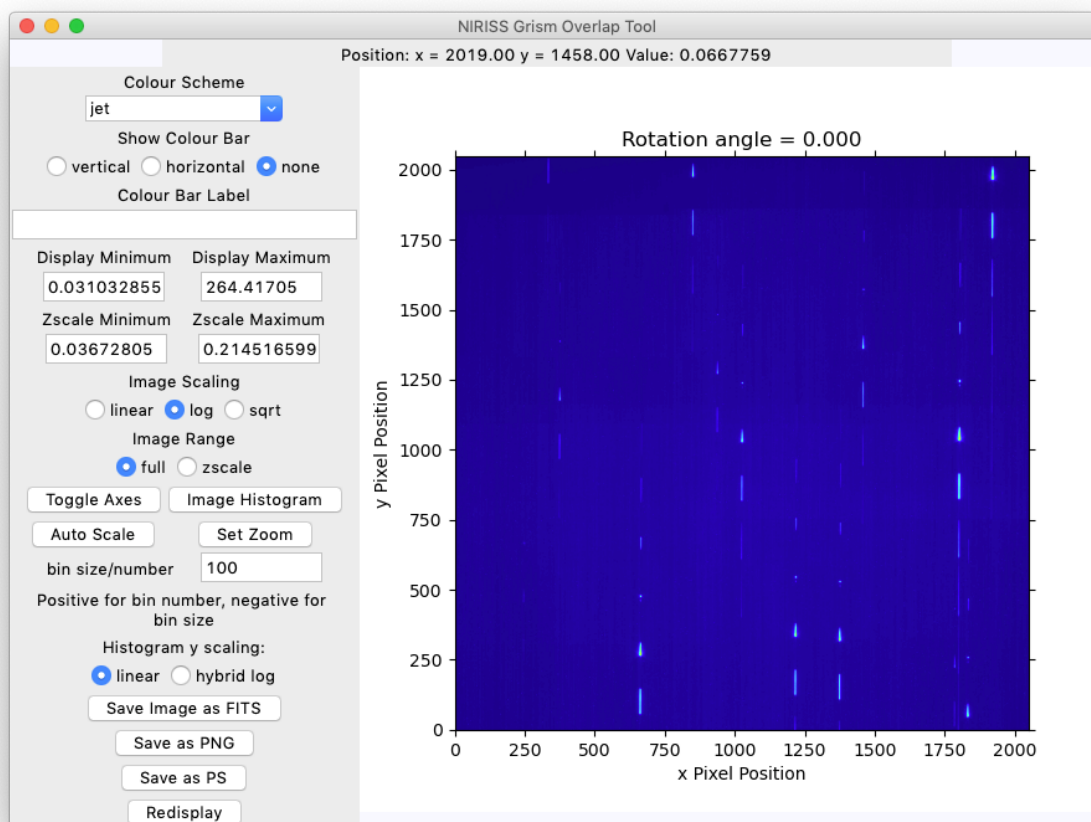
NIRISS Grism Overlap Tool

Position: x = 2019.00 y = 1458.00 Value: 0.0667759

Colour Scheme
jet
Show Colour Bar
vertical horizontal none
Colour Bar Label

Display Minimum Display Maximum
0.031032855 264.41705
Zscale Minimum Zscale Maximum
0.03672805 0.214516599
Image Scaling
linear log sqrt
Image Range
full zscale
Toggle Axes Image Histogram
Auto Scale Set Zoom
bin size/number 100
Positive for bin number, negative for bin size
Histogram y scaling:
linear hybrid log
Save Image as FITS
Save as PNG
Save as PS
Redisplay

Rotation angle = 0.000
y Pixel Position
2000
1750
1500
1250
1000
750
500
250
0
0 250 500 750 1000 1250 1500 1750 2000
x Pixel Position